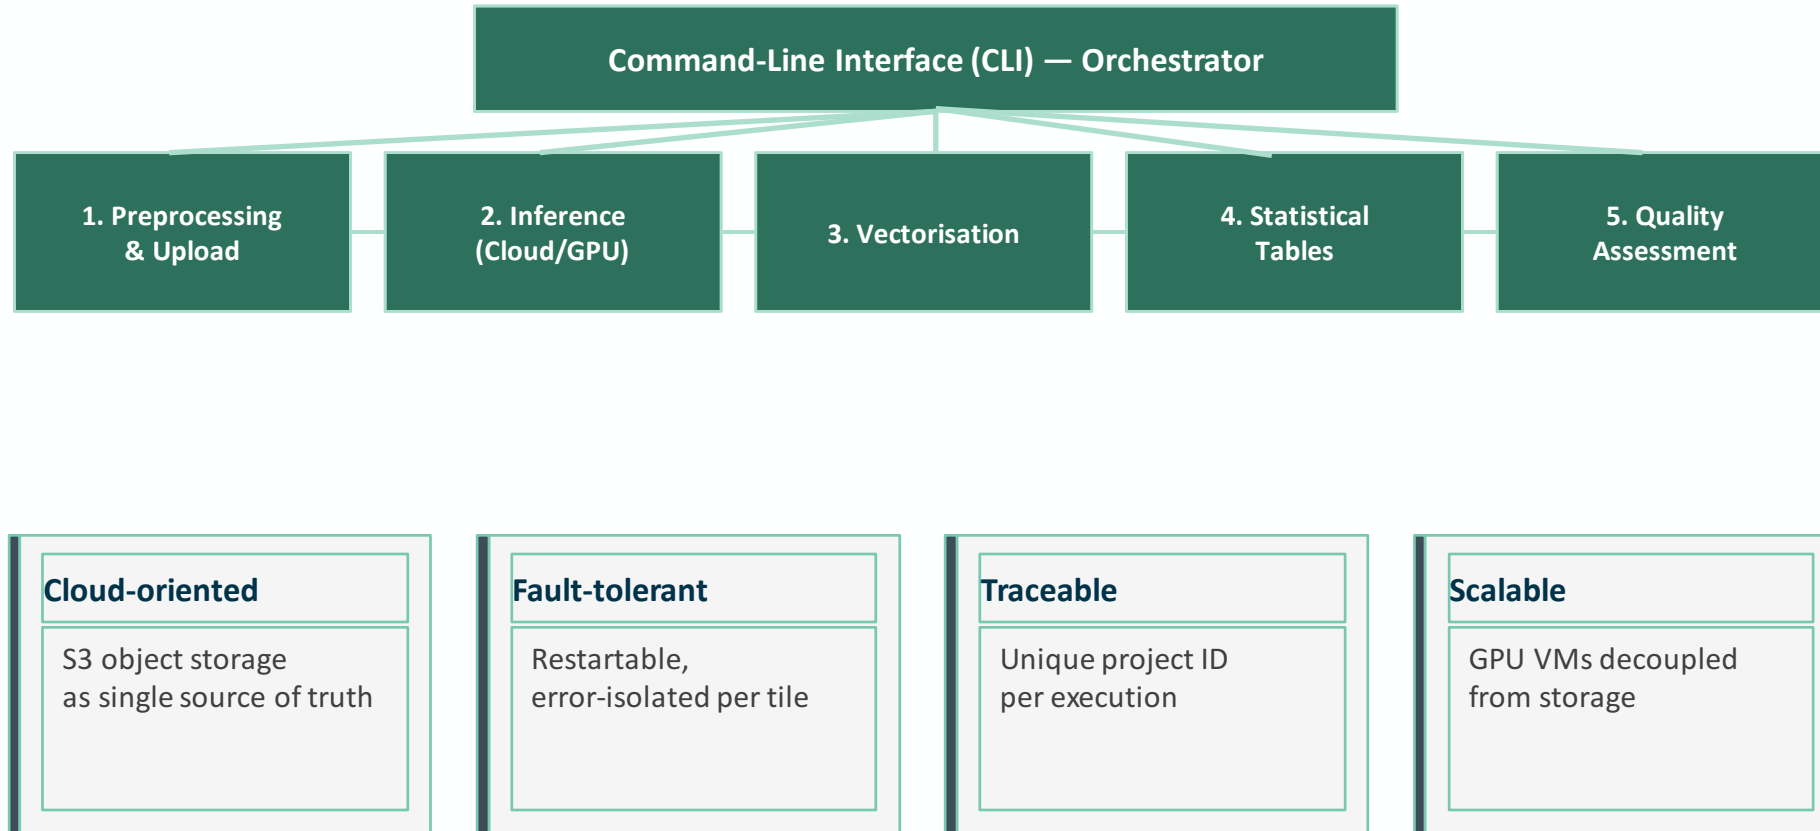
Command-Line Interface (CLI) — Orchestrator

1. Preprocessing & Upload

2. Inference (Cloud/GPU)

3. Vectorisation

4. Statistical Tables

5. Quality Assessment

Cloud-oriented

S3 object storage as single source of truth

Fault-tolerant

Restartable, error-isolated per tile

Traceable

Unique project ID per execution

Scalable

GPU VMs decoupled from storage